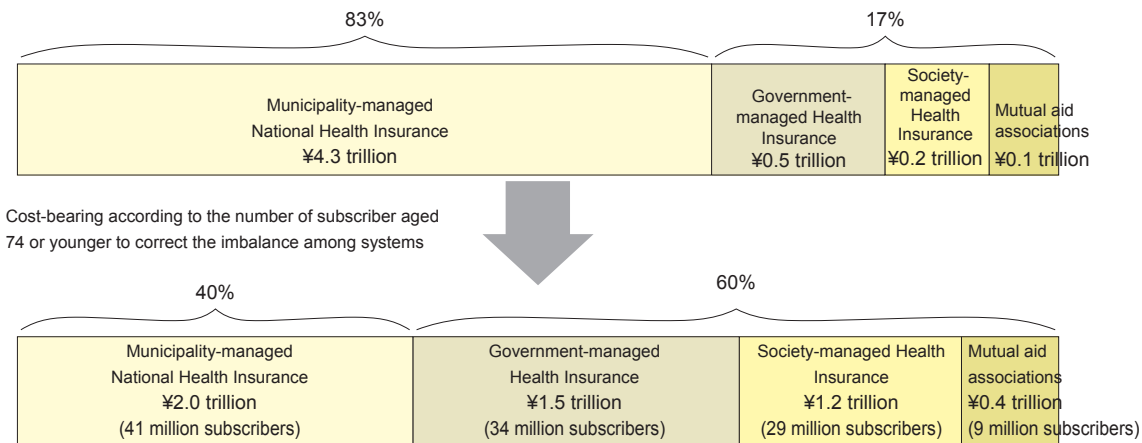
83%

17%

Municipality-managed National Health Insurance ¥4.3 trillion

Government-managed Health Insurance ¥0.5 trillion

Society-managed Health Insurance ¥0.2 trillion

Mutual aid associations ¥0.1 trillion

Cost-bearing according to the number of subscriber aged 74 or younger to correct the imbalance among systems

40%

60%

Municipality-managed National Health Insurance ¥2.0 trillion (41 million subscribers)

Government-managed Health Insurance ¥1.5 trillion (34 million subscribers)

Society-managed Health Insurance ¥1.2 trillion (29 million subscribers)

Mutual aid associations ¥0.4 trillion (9 million subscribers)